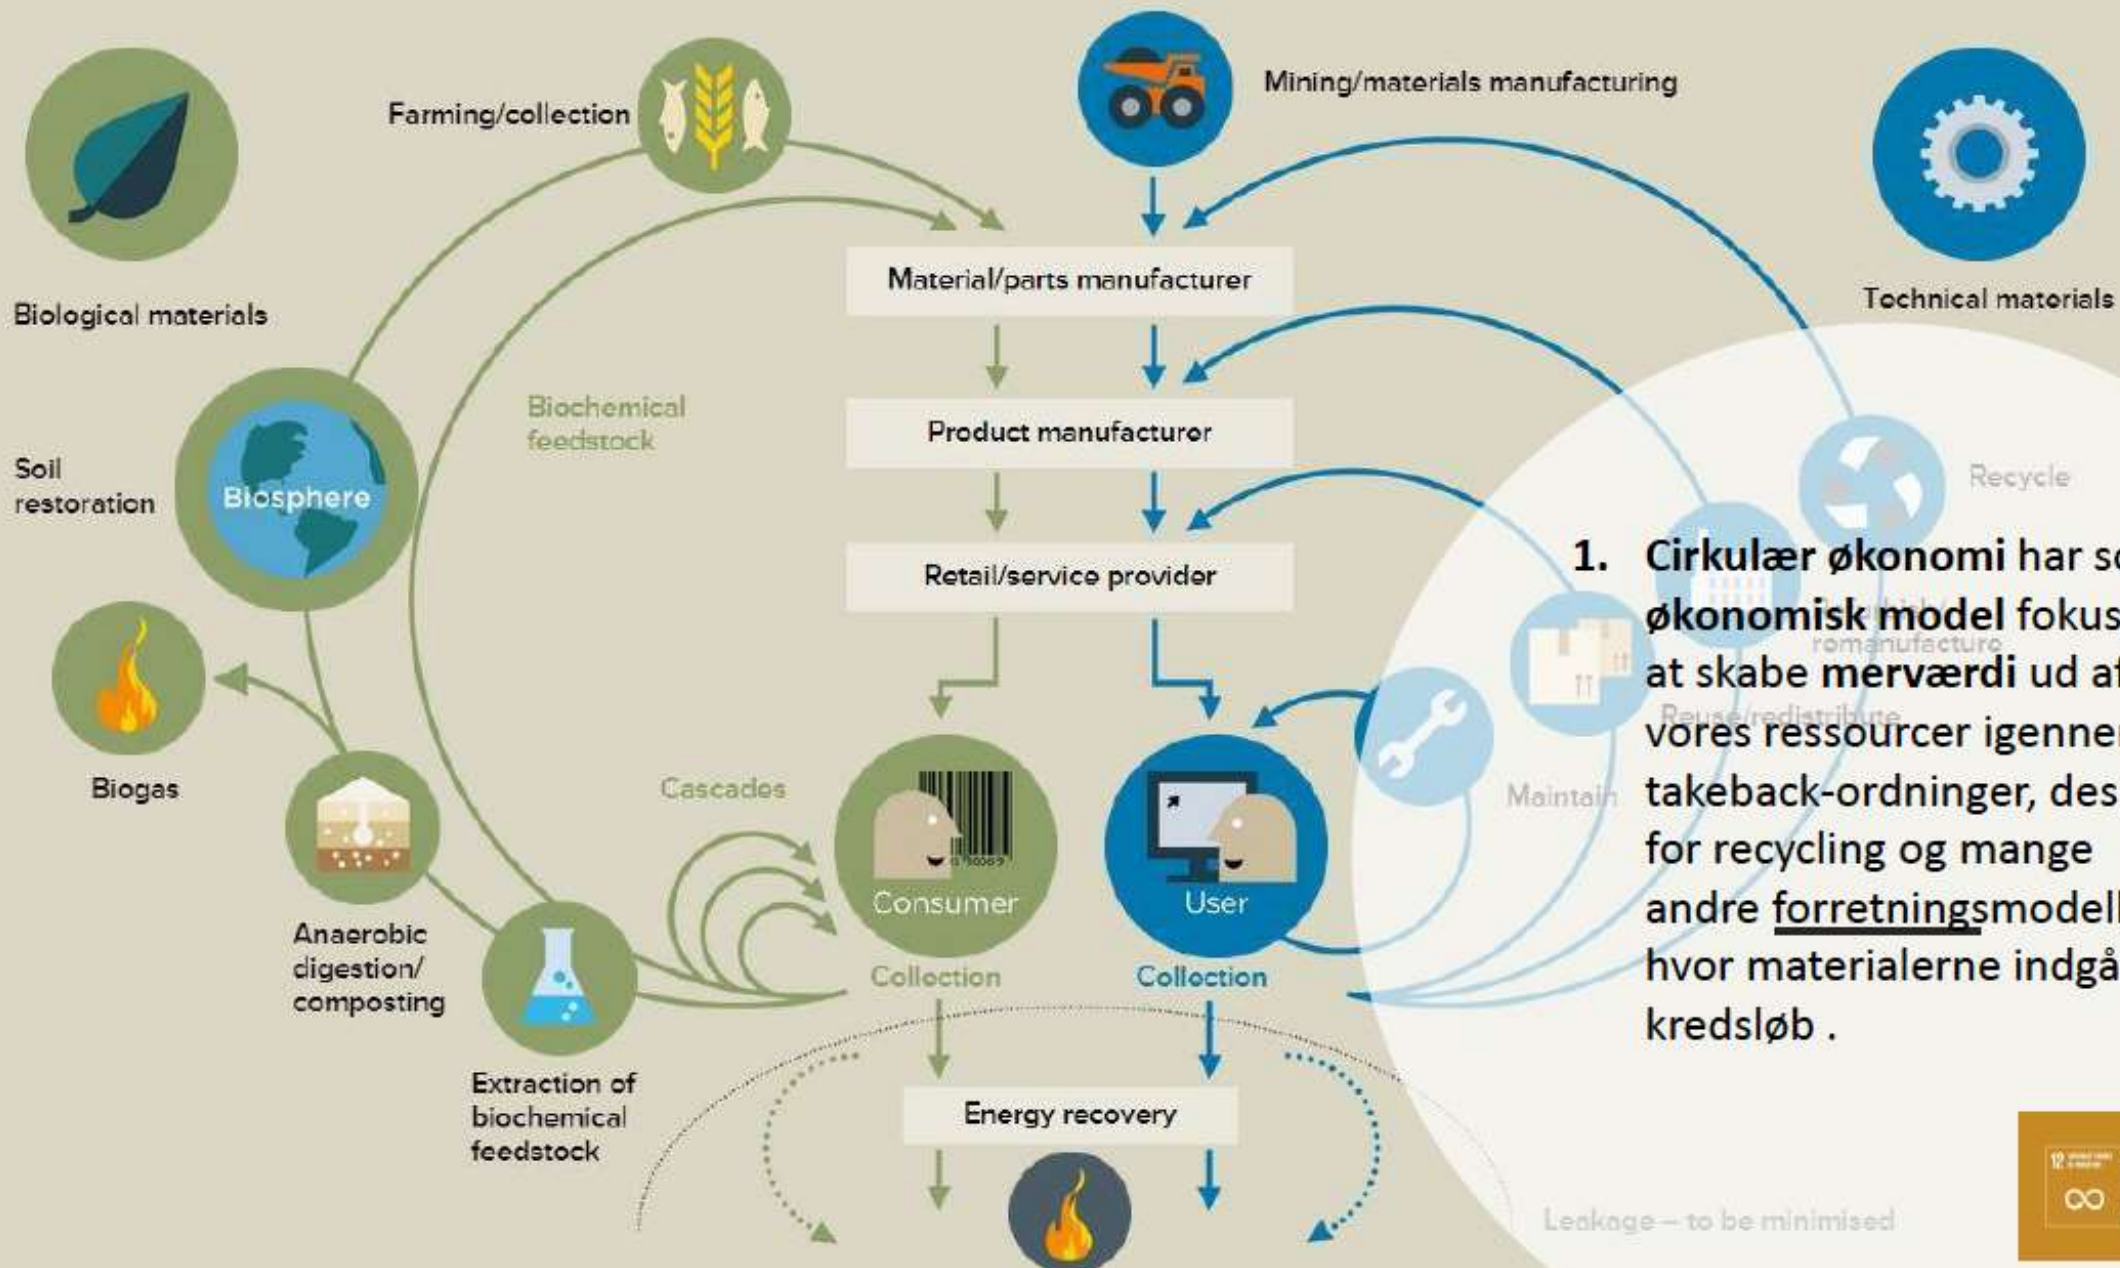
Farming/collection

Mining/materials manufacturing

Biological materials

Material/parts manufacturer

Technical materials

Biochemical feedstock

Product manufacturer

Soil restoration

Biosphere

Recycle

Retail/service provider

1. **Cirkulær økonomi** har so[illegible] **økonomisk model** fokus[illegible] at skabe **merværdi** ud af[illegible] vores ressourcer igennem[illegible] takeback-ordninger, des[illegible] for recycling og mange andre forretningsmodell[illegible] hvor materialerne indgå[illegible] kredsløb .

Remanufacture

Reuse/redistribute

Biogas

Cascades

Maintain

Consumer

User

Anaerobic digestion/ composting

Collection

Collection

Extraction of biochemical feedstock

Energy recovery

Leakage – to be minimised

12

∞